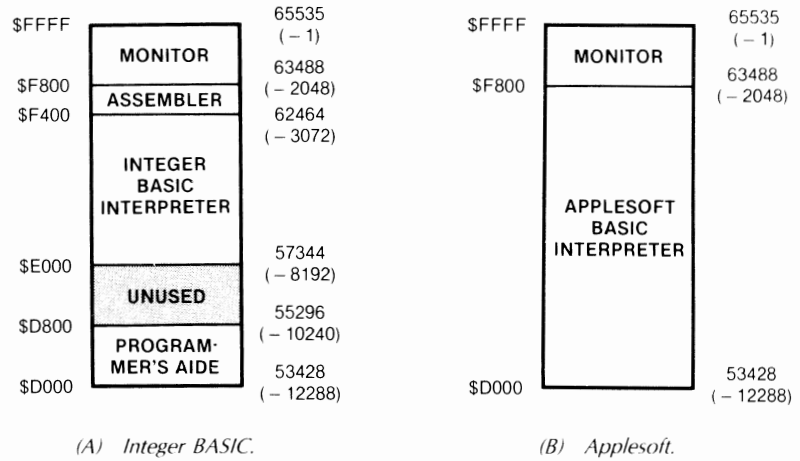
| | | |
|---|---|---|
| \$FFFF | MONITOR | 65535 (– 1) |
| \$F800 | ASSEMBLER | 63488 (– 2048) |
| \$F400 | INTEGER BASIC INTERPRETER | 62464 (– 3072) |
| \$E000 | UNUSED | 57344 (– 8192) |
| \$D800 | PROGRAMMER'S AIDE | 55296 (– 10240) |
| \$D000 | | 53428 (– 12288) |

(A) Integer BASIC.

| | | |
|---|---|---|
| \$FFFF | MONITOR | 65535 (– 1) |
| \$F800 | APPLESOFT BASIC INTERPRETER | 63488 (– 2048) |
| \$D000 | | 53428 (– 12288) |

(B) Applesoft.